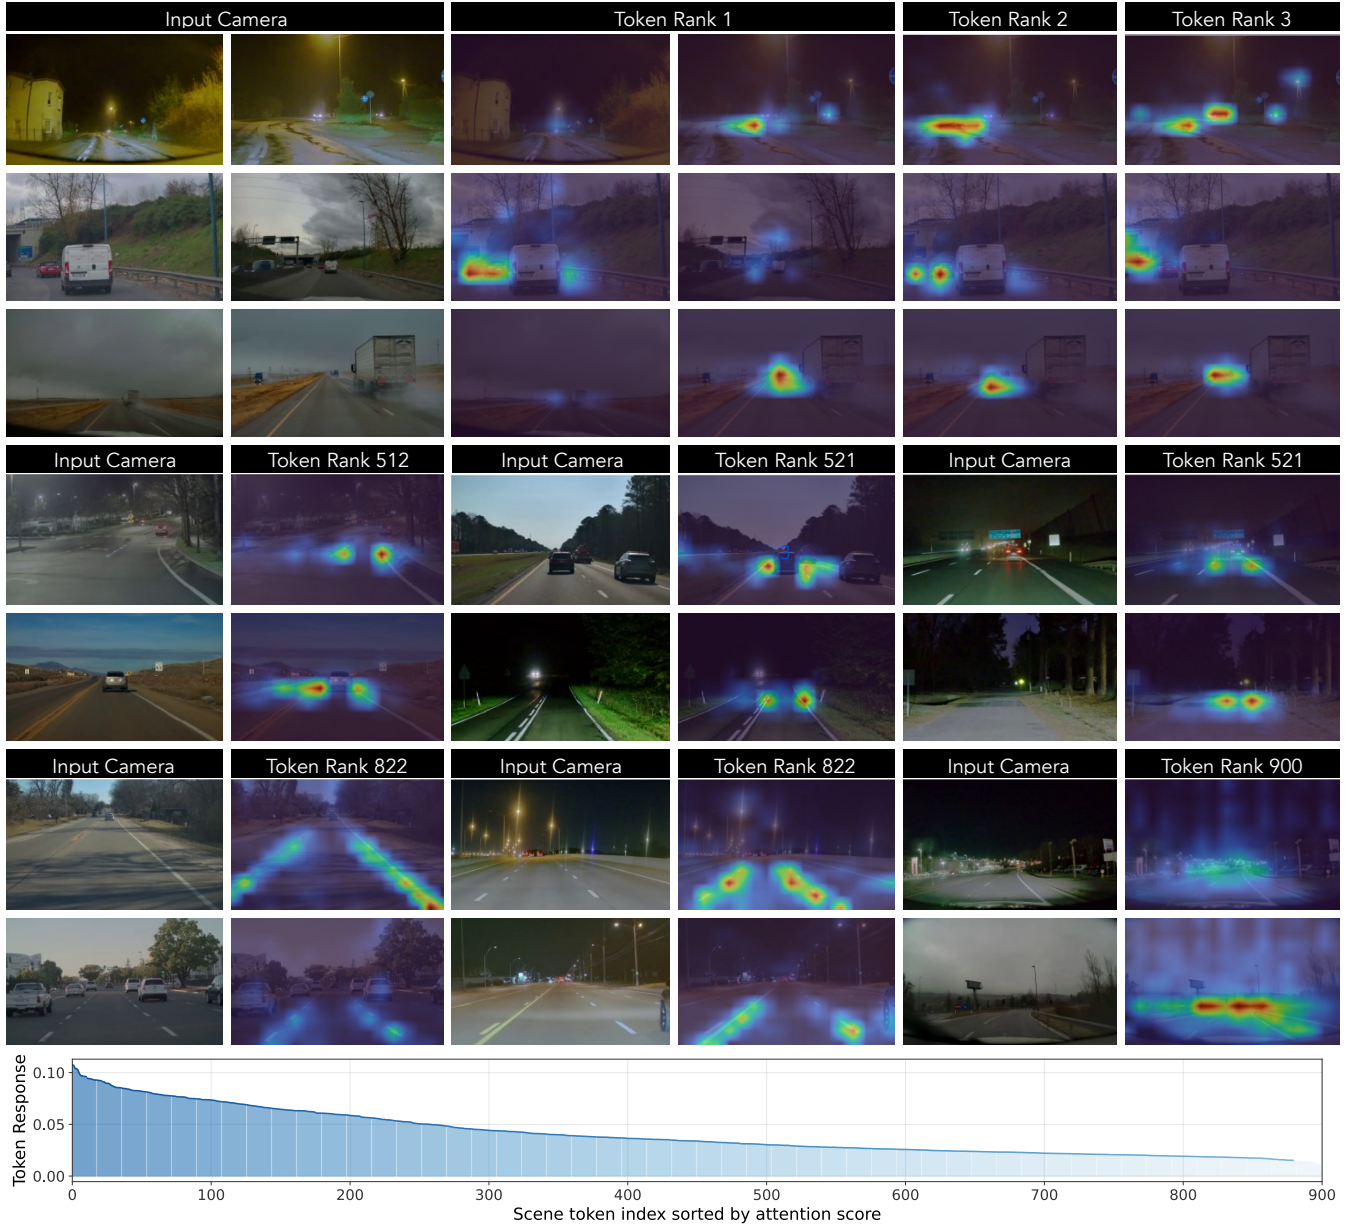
Input Camera
Token Rank 1
Token Rank 2
Token Rank 3

Input Camera
Token Rank 512
Input Camera
Token Rank 521
Input Camera
Token Rank 521

Input Camera
Token Rank 822
Input Camera
Token Rank 822
Input Camera
Token Rank 900

Token Response
0.10
0.05
0.00
0
100
200
300
400
500
600
700
800
900
Scene token index sorted by attention score